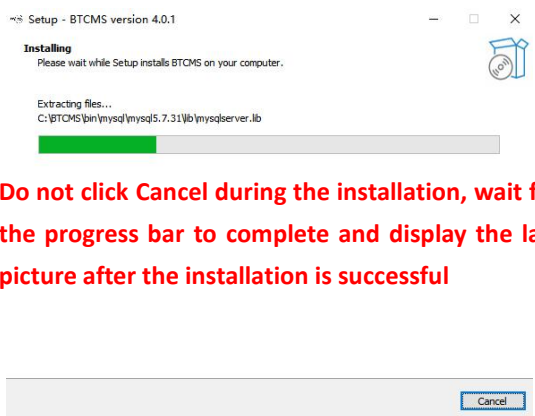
Setup - BTCMS version 4.0.1

Installing
Please wait while Setup installs BTCMS on your computer.

Extracting files...
C:\BTCMS\bin\mysql\mysql5.7.31\lib\mysqlserver.lib

Do not click Cancel during the installation, wait f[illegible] the progress bar to complete and display the la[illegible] picture after the installation is successful

Cancel